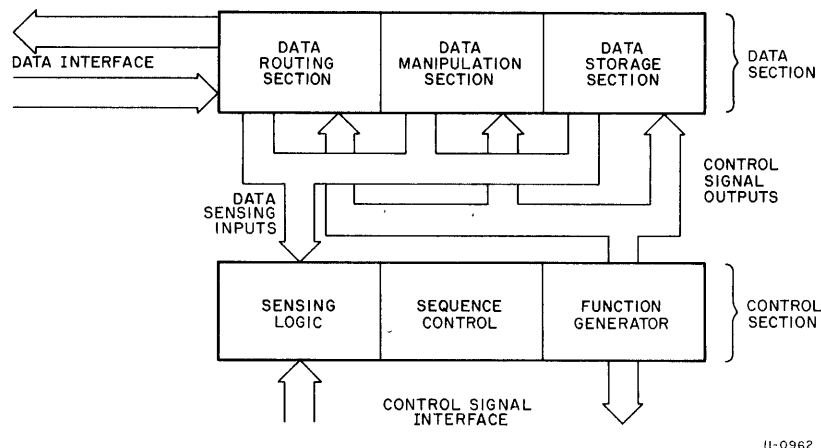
DATA INTERFACE

DATA ROUTING SECTION

DATA MANIPULATION SECTION

DATA STORAGE SECTION

DATA SECTION

CONTROL SIGNAL OUTPUTS

DATA SENSING INPUTS

SENSING LOGIC

SEQUENCE CONTROL

FUNCTION GENERATOR

CONTROL SECTION

CONTROL SIGNAL INTERFACE

11-0962